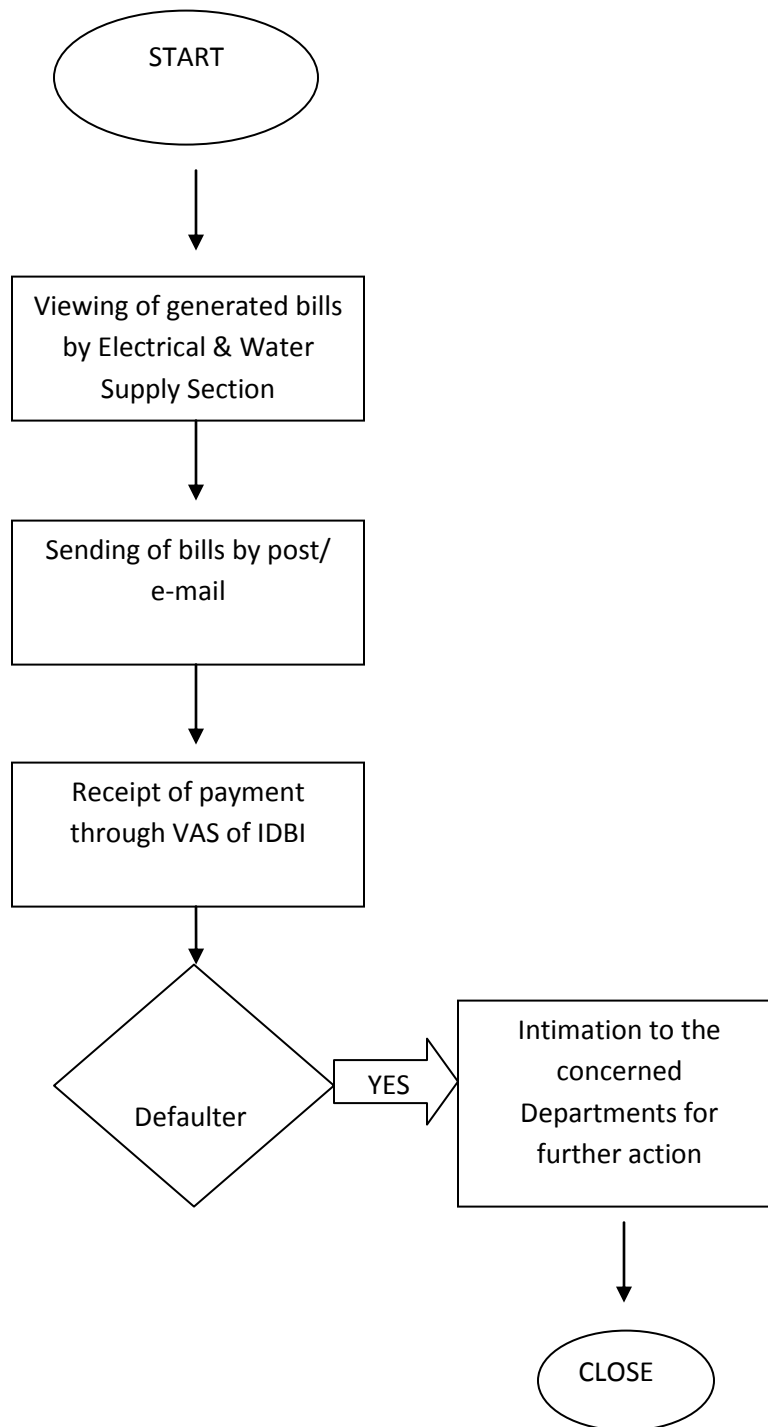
START

Viewing of generated bills by Electrical & Water Supply Section

Sending of bills by post/ e-mail

Receipt of payment through VAS of IDBI

Defaulter

YES

Intimation to the concerned Departments for further action

CLOSE